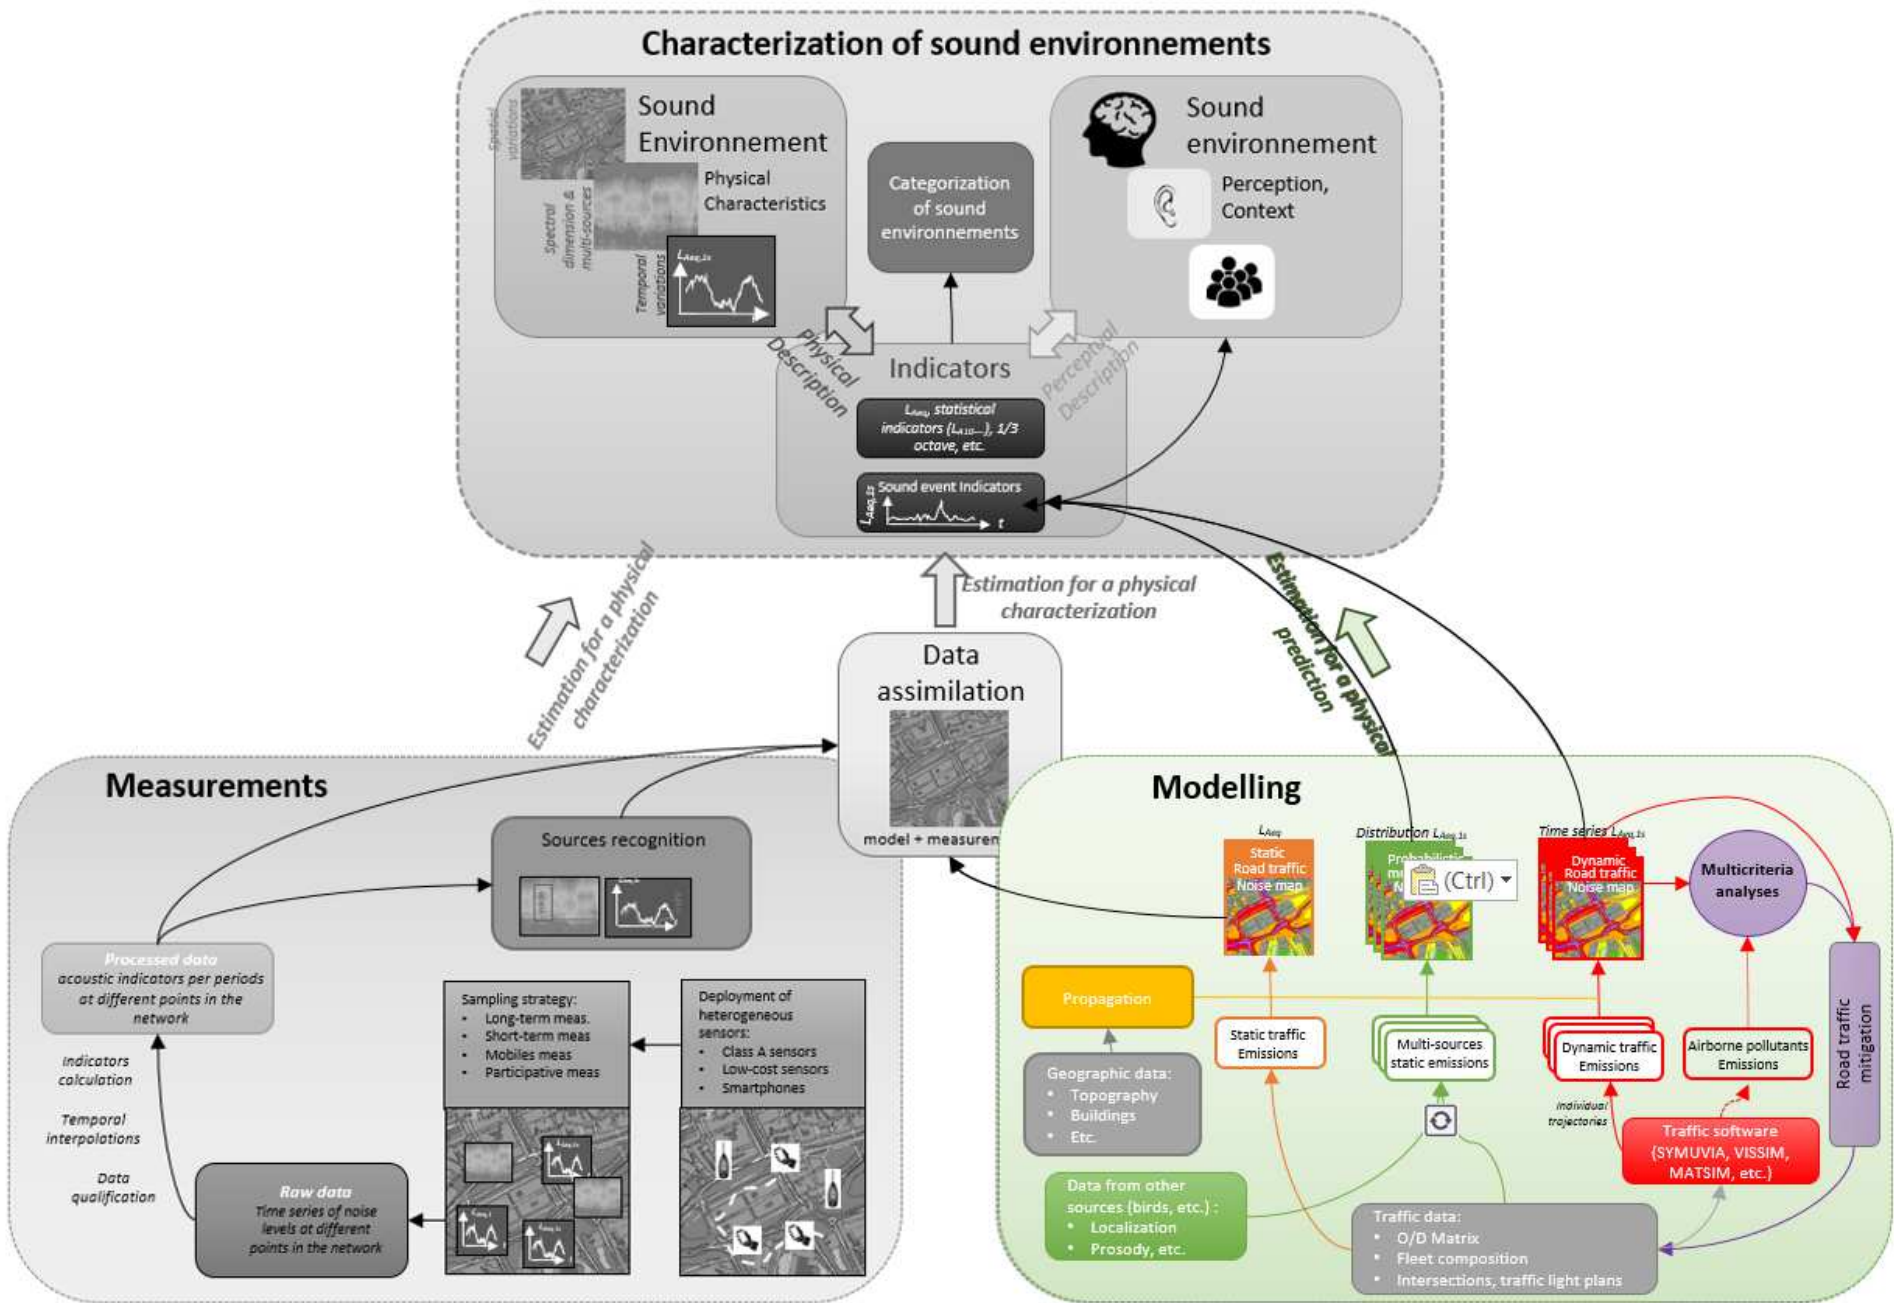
Characterization of sound environnements

Spatial variations

Sound Environnement

Physical Characteristics

Spectral dimension & multi-sources

Temporal variations

$L_{Aeq,1s}$

Categorization of sound environnements

Sound environnement

Perception, Context

Physical Description

Indicators

Perceptual Description

$L_{Aeq}$ statistical indicators ($L_{A10}$...), 1/3 octave, etc.

Sound event Indicators

$L_{Aeq,1s}$

t

Estimation for a physical characterization

Estimation for a physical characterization

Estimation for a physical prediction

Data assimilation

model + measuren

Measurements

Sources recognition

Processed data
acoustic indicators per periods at different points in the network

Indicators calculation

Temporal interpolations

Data qualification

Raw data
Time series of noise levels at different points in the network

Sampling strategy:
• Long-term meas.
• Short-term meas
• Mobiles meas
• Participative meas

Deployment of heterogeneous sensors:
• Class A sensors
• Low-cost sensors
• Smartphones

Modelling

$L_{Aeq}$

Static Road traffic Noise map

Distribution $L_{Aeq,1s}$

Probabilistic m... M...

(Ctrl)

Time series $L_{Aeq,1s}$

Dynamic Road traffic Noise map

Multicriteria analyses

Propagation

Static traffic Emissions

Multi-sources static emissions

Dynamic traffic Emissions

Airborne pollutants Emissions

Road traffic mitigation

Geographic data:
• Topography
• Buildings
• Etc.

Individual trajectories

Traffic software (SYMUVIA, VISSIM, MATSIM, etc.)

Data from other sources (birds, etc.) :
• Localization
• Prosody, etc.

Traffic data:
• O/D Matrix
• Fleet composition
• Intersections, traffic light plans